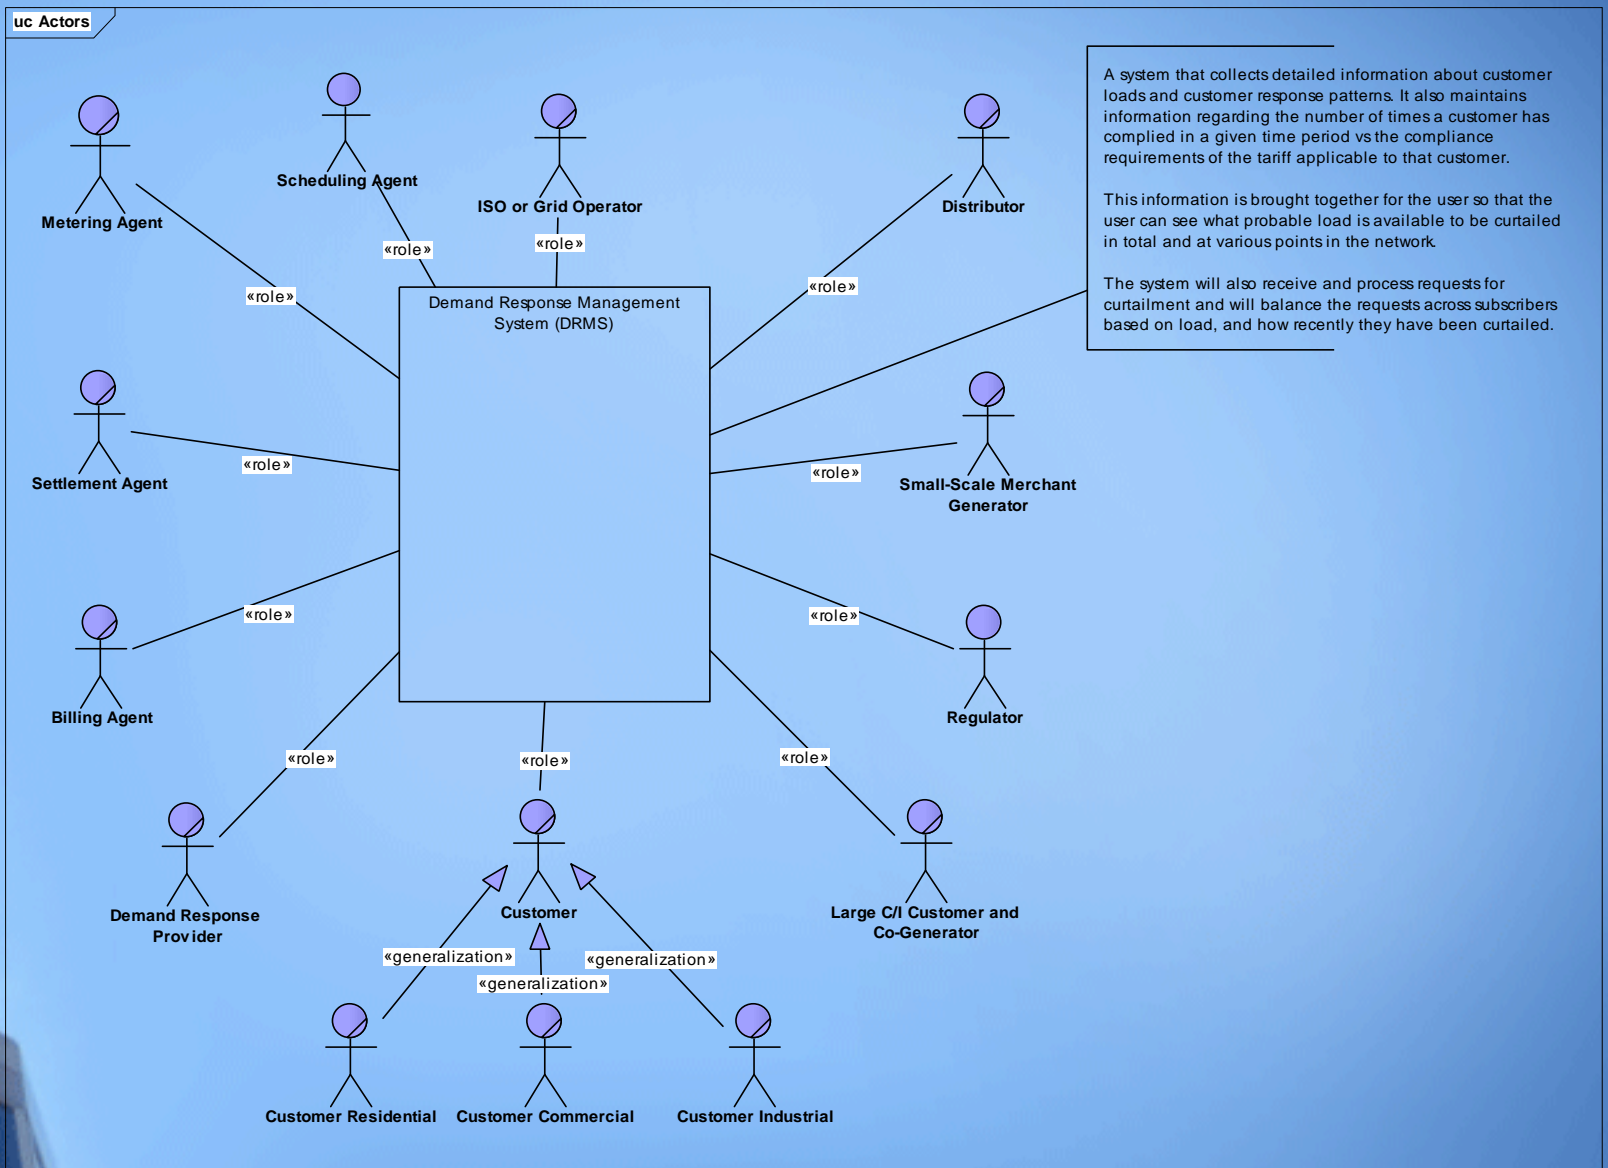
uc Actors

Metering Agent

Scheduling Agent

ISO or Grid Operator

Distributor

A system that collects detailed information about customer loads and customer response patterns. It also maintains information regarding the number of times a customer has complied in a given time period vs the compliance requirements of the tariff applicable to that customer.

This information is brought together for the user so that the user can see what probable load is available to be curtailed in total and at various points in the network.

The system will also receive and process requests for curtailment and will balance the requests across subscribers based on load, and how recently they have been curtailed.

«role»

«role»

«role»

«role»

Demand Response Management System (DRMS)

Settlement Agent

«role»

«role»

Small-Scale Merchant Generator

Billing Agent

«role»

«role»

Regulator

«role»

«role»

«role»

Demand Response Provider

Customer

Large C/I Customer and Co-Generator

«generalization»

«generalization»

«generalization»

Customer Residential

Customer Commercial

Customer Industrial